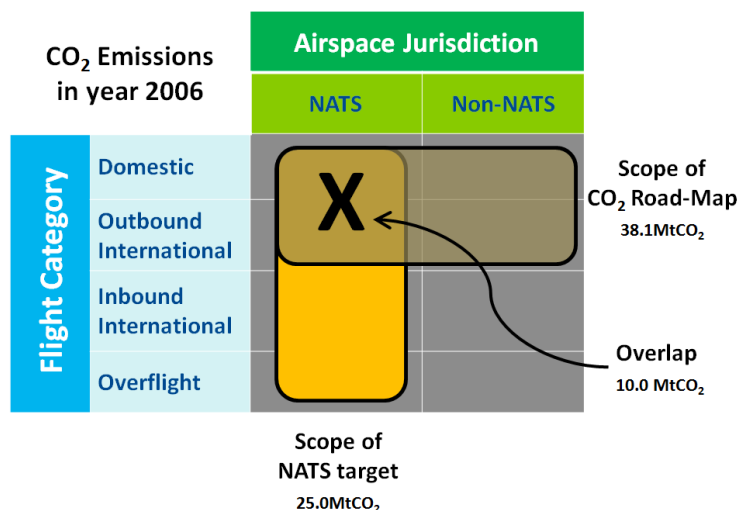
$CO_2$ Emissions in year 2006

Airspace Jurisdiction

NATS

Non-NATS

Flight Category

Domestic

Outbound International

Inbound International

Overflight

X

Scope of $CO_2$ Road-Map
38.1Mt$CO_2$

Overlap
10.0 Mt$CO_2$

Scope of NATS target
25.0Mt$CO_2$